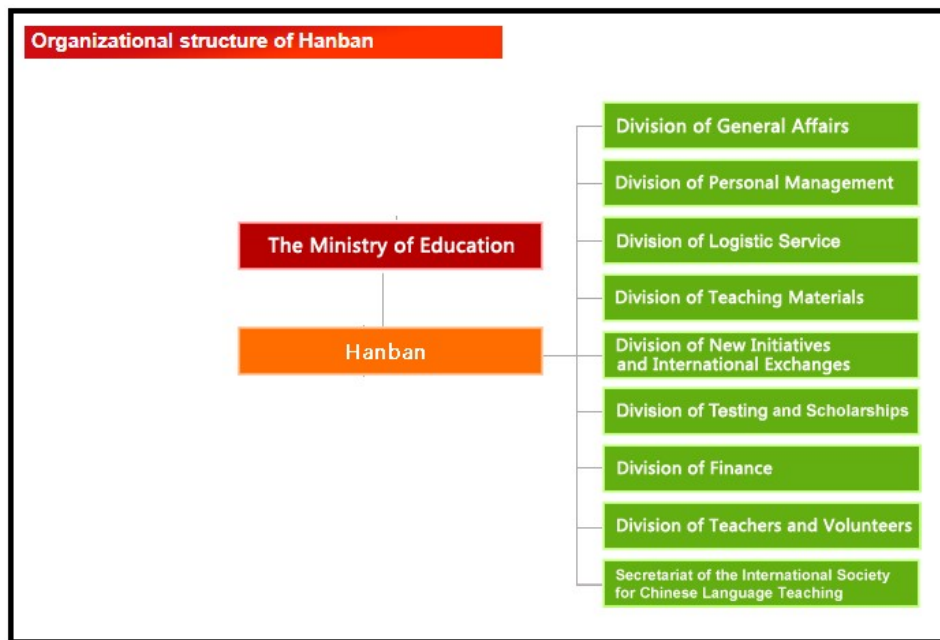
Organizational structure of Hanban

The Ministry of Education

Hanban

Division of General Affairs

Division of Personal Management

Division of Logistic Service

Division of Teaching Materials

Division of New Initiatives and International Exchanges

Division of Testing and Scholarships

Division of Finance

Division of Teachers and Volunteers

Secretariat of the International Society for Chinese Language Teaching